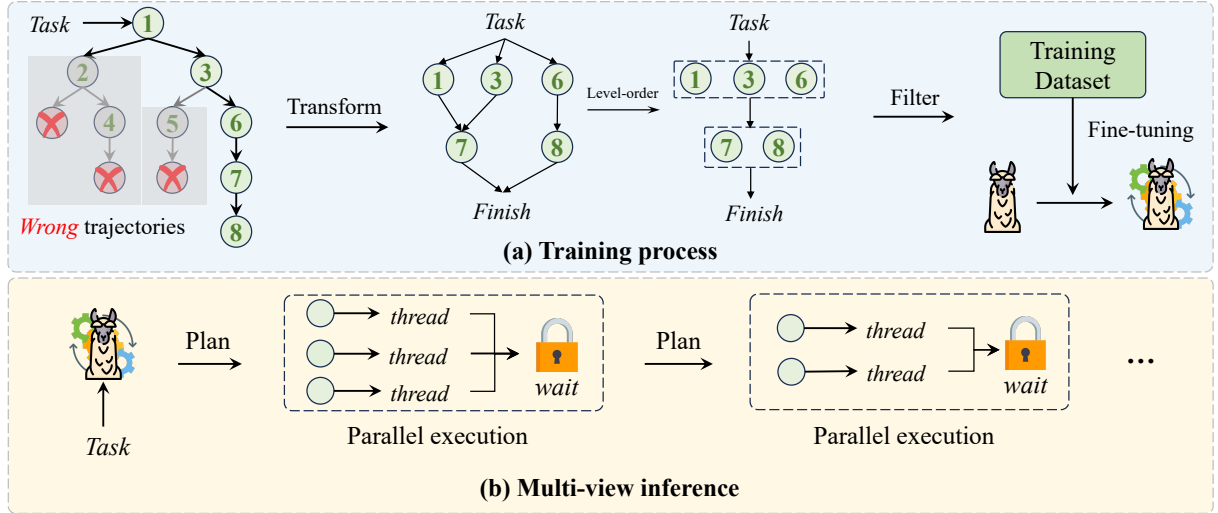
Task
1
2
3
4
5
6
7
8
Wrong trajectories

Transform

Task
1
3
6
7
8
Finish

Level-order

Task
1
3
6
7
8
Finish

Filter

Training Dataset

Fine-tuning

(a) Training process

Task

Plan

thread
thread
thread
wait

Parallel execution

Plan

thread
thread
wait

Parallel execution

...

(b) Multi-view inference